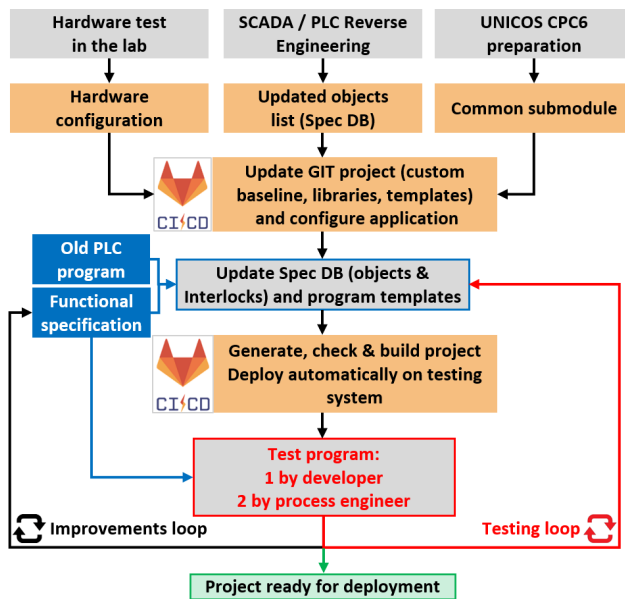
Hardware test in the lab

SCADA / PLC Reverse Engineering

UNICOS CPC6 preparation

Hardware configuration

Updated objects list (Spec DB)

Common submodule

CI/CD

Update GIT project (custom baseline, libraries, templates) and configure application

Old PLC program

Functional specification

Update Spec DB (objects & Interlocks) and program templates

CI/CD

Generate, check & build project Deploy automatically on testing system

Test program:
1 by developer
2 by process engineer

Improvements loop

Testing loop

Project ready for deployment